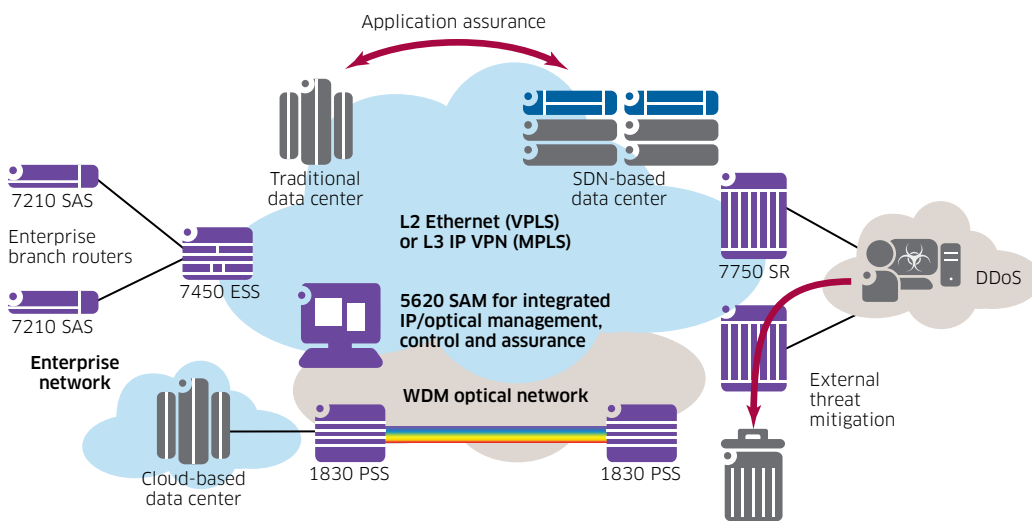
Application assurance

Traditional data center

SDN-based data center

7210 SAS

Enterprise branch routers

7210 SAS

7450 ESS

L2 Ethernet (VPLS) or L3 IP VPN (MPLS)

7750 SR

DDoS

5620 SAM for integrated IP/optical management, control and assurance

Enterprise network

WDM optical network

External threat mitigation

Cloud-based data center

1830 PSS

1830 PSS